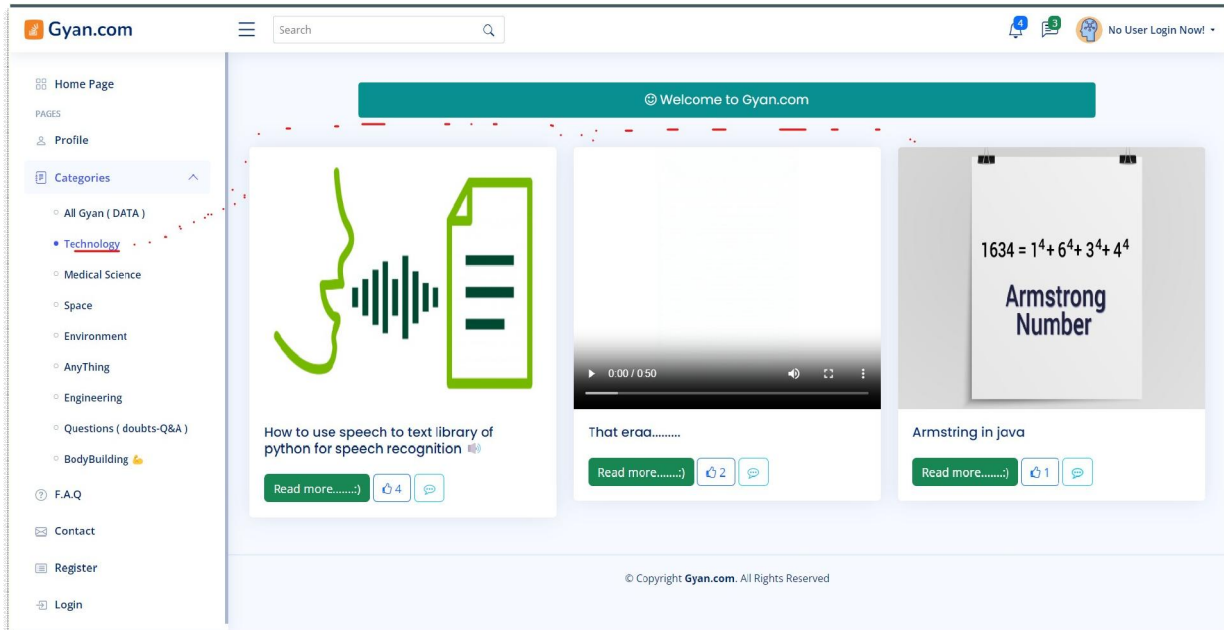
Gyan.com

Search

4 3 No User Login Now!

Home Page

PAGES

Profile

Categories

All Gyan ( DATA )

Technology

Medical Science

Space

Environment

AnyThing

Engineering

Questions ( doubts-Q&A )

BodyBuilding

F.A.Q

Contact

Register

Login

☺ Welcome to Gyan.com

How to use speech to text library of python for speech recognition

Read more.......:) 4

0:00 / 0:50

That eraa.........

Read more.......:) 2

$1634 = 1^4 + 6^4 + 3^4 + 4^4$

Armstrong Number

Armstring in java

Read more.......:) 1

© Copyright Gyan.com. All Rights Reserved